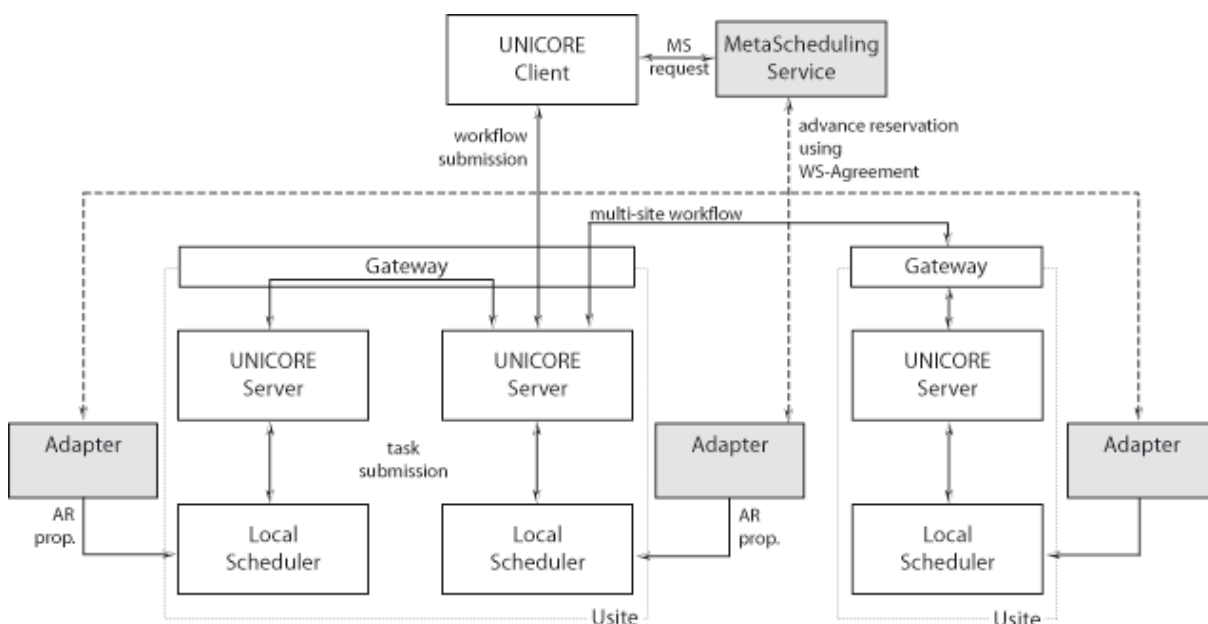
UNICORE Client

MS request

MetaScheduling Service

workflow submission

advance reservation using WS-Agreement

multi-site workflow

Gateway

UNICORE Server

UNICORE Server

Adapter

task submission

Adapter

AR prop.

Local Scheduler

Local Scheduler

AR prop.

Usite

Gateway

UNICORE Server

Adapter

Local Scheduler

Usite